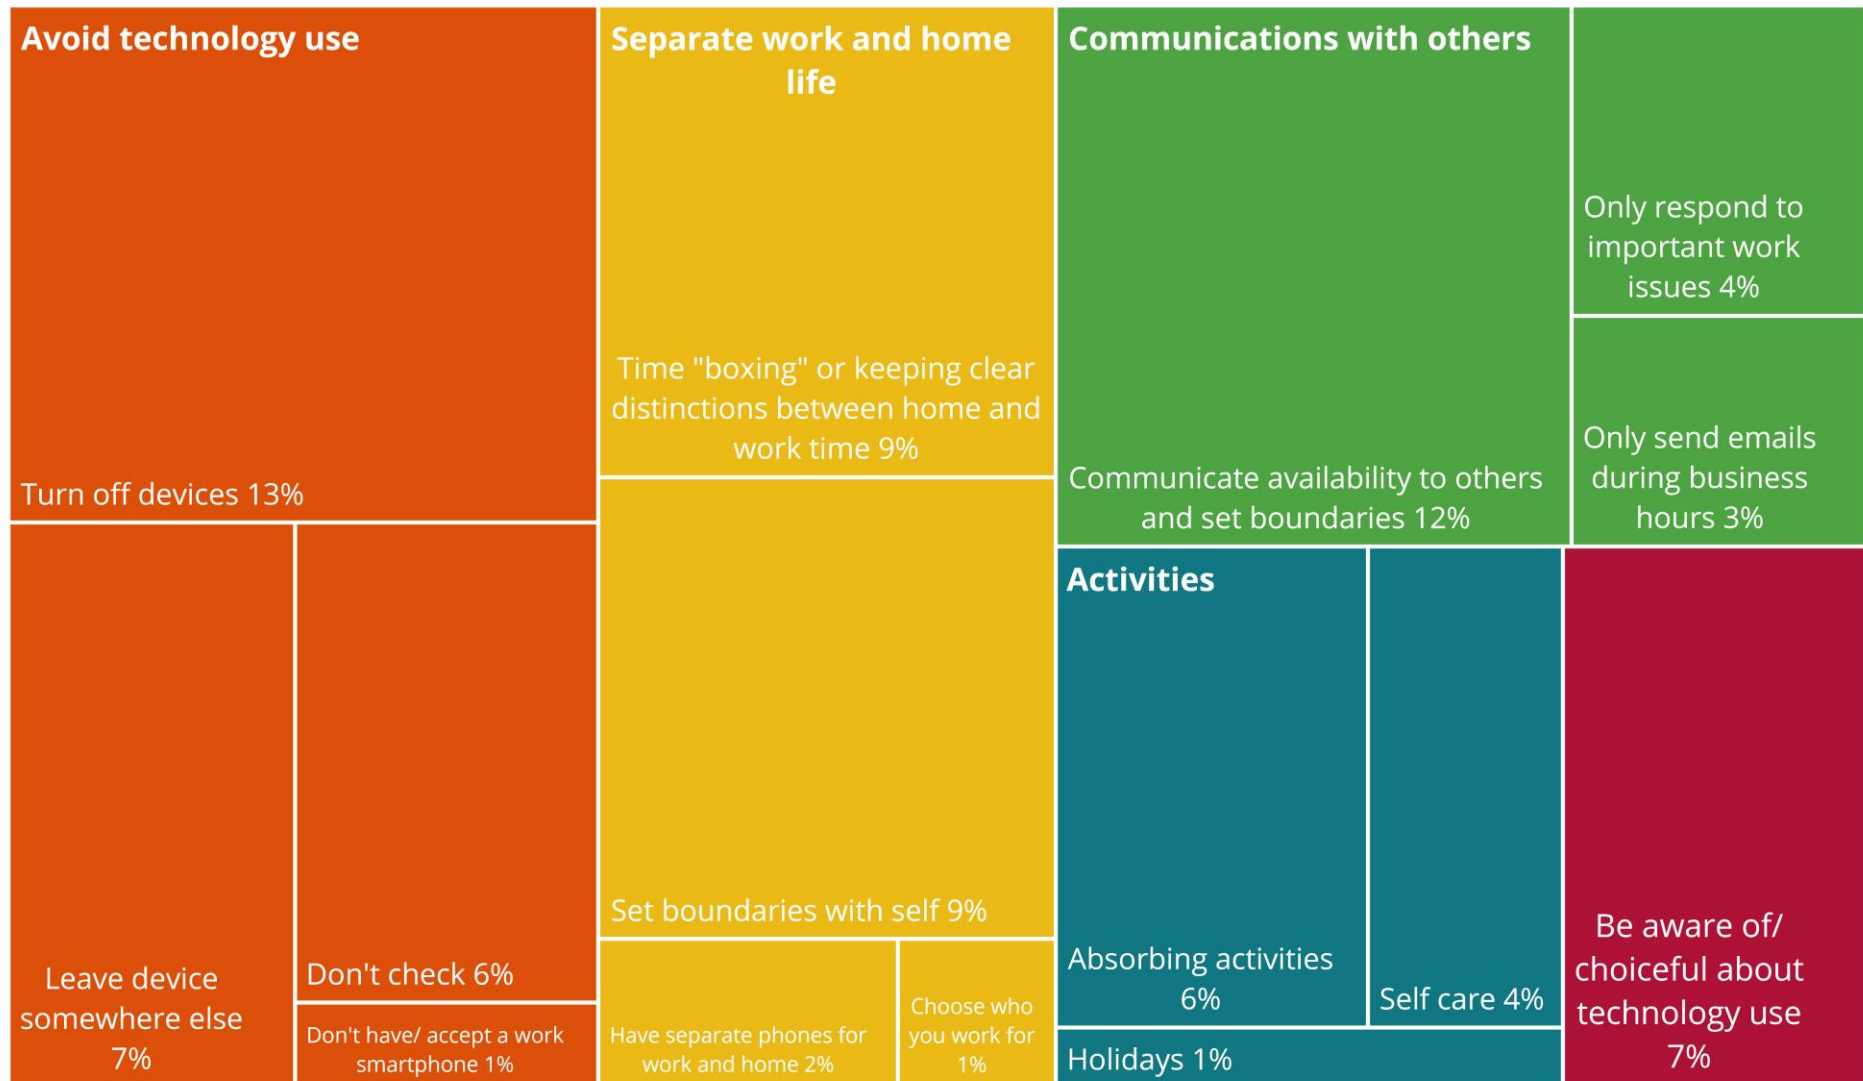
Avoid technology use

Turn off devices 13%

Leave device somewhere else 7%

Don't check 6%

Don't have/ accept a work smartphone 1%

Separate work and home life

Time "boxing" or keeping clear distinctions between home and work time 9%

Set boundaries with self 9%

Have separate phones for work and home 2%

Choose who you work for 1%

Communications with others

Communicate availability to others and set boundaries 12%

Only respond to important work issues 4%

Only send emails during business hours 3%

Activities

Absorbing activities 6%

Self care 4%

Holidays 1%

Be aware of/ choiceful about technology use 7%